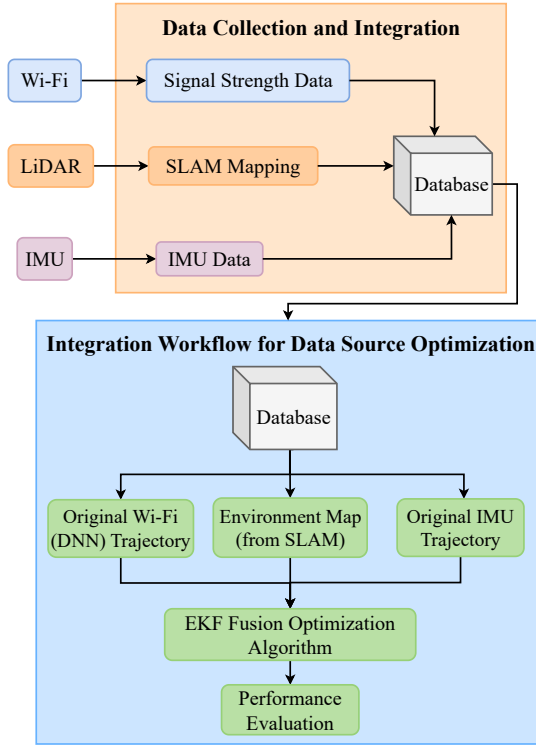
Data Collection and Integration

Wi-Fi

Signal Strength Data

LiDAR

SLAM Mapping

Database

IMU

IMU Data

Integration Workflow for Data Source Optimization

Database

Original Wi-Fi (DNN) Trajectory

Environment Map (from SLAM)

Original IMU Trajectory

EKF Fusion Optimization Algorithm

Performance Evaluation